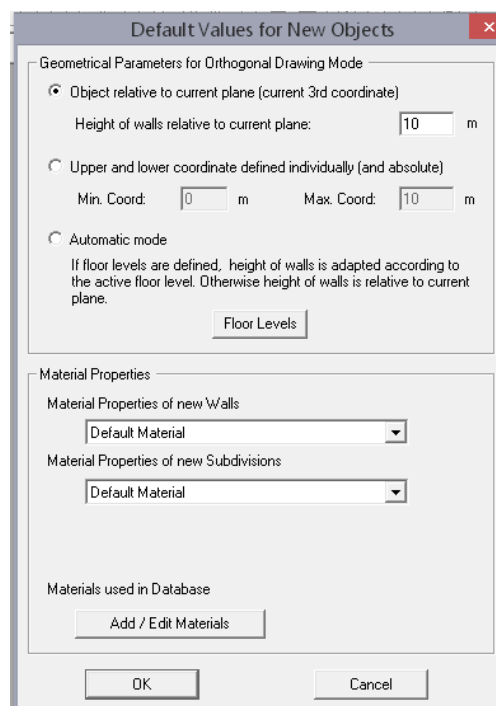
Default Values for New Objects

Geometrical Parameters for Orthogonal Drawing Mode

Object relative to current plane (current 3rd coordinate)

Height of walls relative to current plane: 10 m

Upper and lower coordinate defined individually (and absolute)

Min. Coord: 0 m Max. Coord: 10 m

Automatic mode

If floor levels are defined, height of walls is adapted according to the active floor level. Otherwise height of walls is relative to current plane.

Floor Levels

Material Properties

Material Properties of new Walls

Default Material

Material Properties of new Subdivisions

Default Material

Materials used in Database

Add / Edit Materials

OK

Cancel